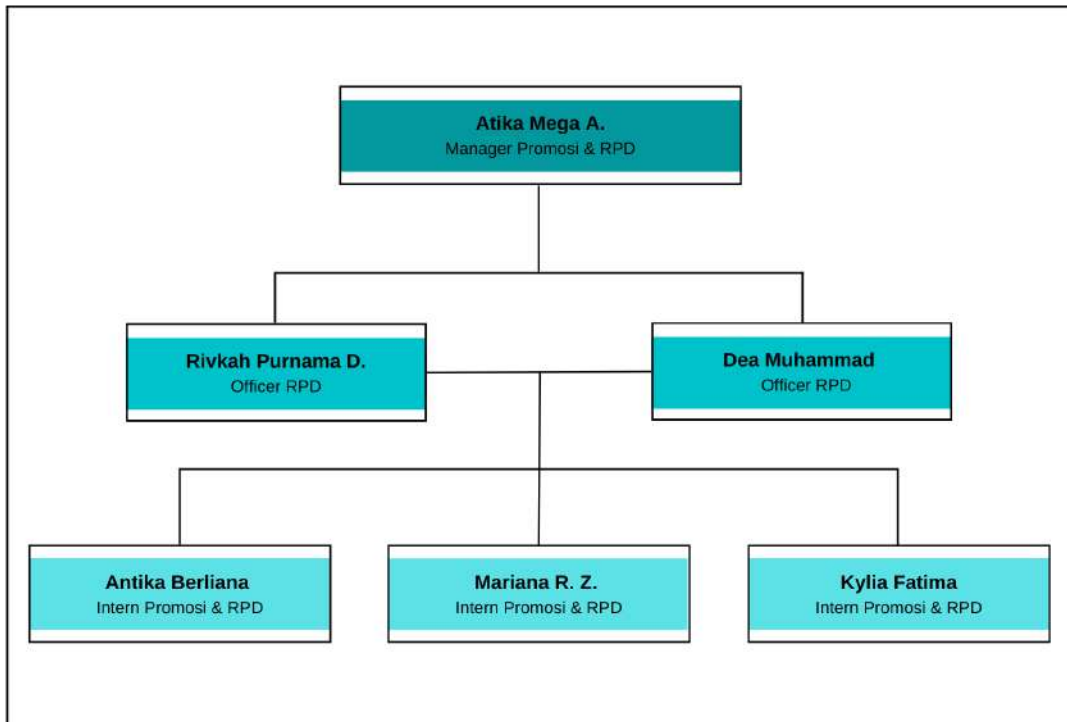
Atika Mega A.
Manager Promosi & RPD

Rivkah Purnama D.
Officer RPD

Dea Muhammad
Officer RPD

Antika Berliana
Intern Promosi & RPD

Mariana R. Z.
Intern Promosi & RPD

Kylia Fatima
Intern Promosi & RPD